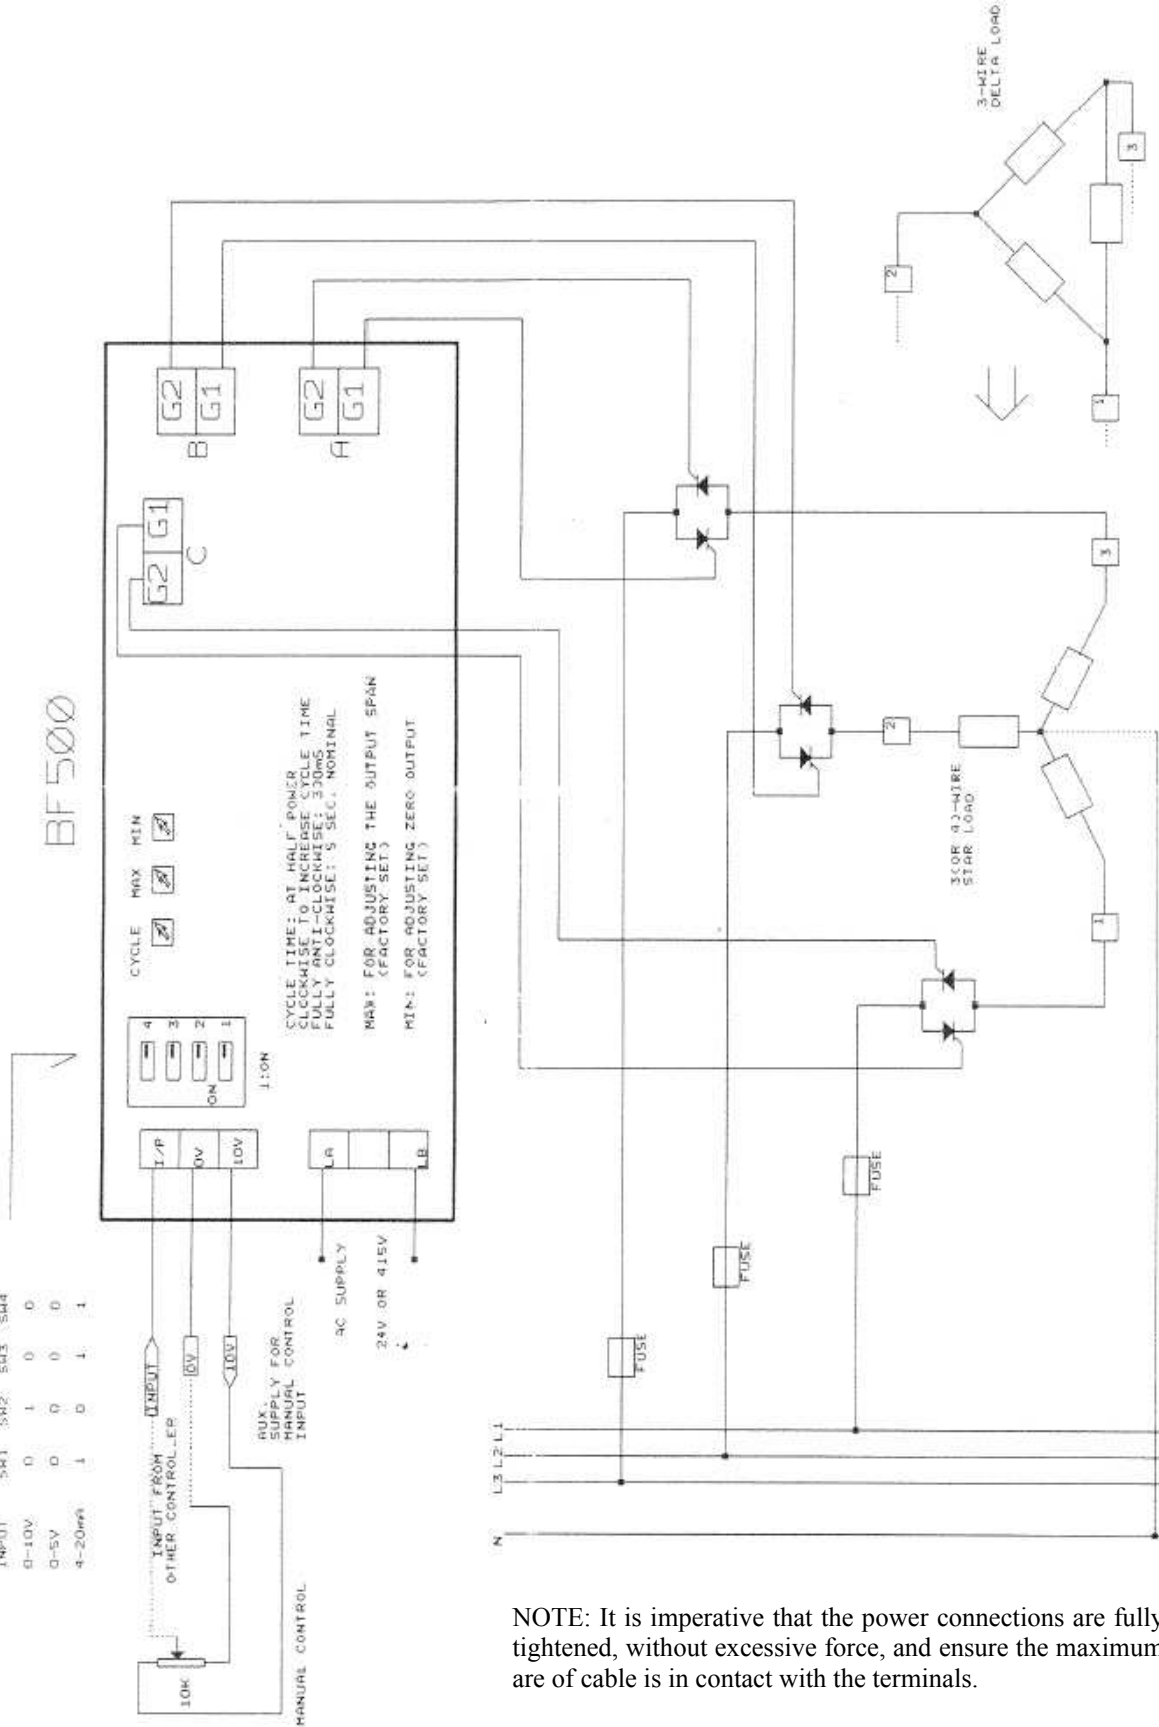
BF500

| INPUT | SW1 | SW2 | SW3 | SW4 |
|---|---|---|---|---|
| 0-10V | 0 | 1 | 0 | 0 |
| 0-5V | 0 | 0 | 0 | 0 |
| 4-20mA | 1 | 0 | 1 | 1 |

INPUT FROM OTHER CONTROLLER

INPUT

0V

10V

AUX. SUPPLY FOR MANUAL CONTROL INPUT

10K

MANUAL CONTROL

I/P

0V

10V

ON

4 3 2 1

1:ON

LA

LB

AC SUPPLY

24V OR 415V

CYCLE MAX MIN

CYCLE TIME: AT HALF POWER
CLOCKWISE TO INCREASE CYCLE TIME
FULLY ANTI-CLOCKWISE: 330mS
FULLY CLOCKWISE: 5 SEC. NOMINAL

MAX: FOR ADJUSTING THE OUTPUT SPAN (FACTORY SET)

MIN: FOR ADJUSTING ZERO OUTPUT (FACTORY SET)

G2 G1 C

G2 G1 B

G2 G1 A

L3 L2 L1

N

FUSE

FUSE

FUSE

1

2

3

3(OR 4)-WIRE STAR LOAD

3-WIRE DELTA LOAD

1

2

3

NOTE: It is imperative that the power connections are fully tightened, without excessive force, and ensure the maximum are of cable is in contact with the terminals.